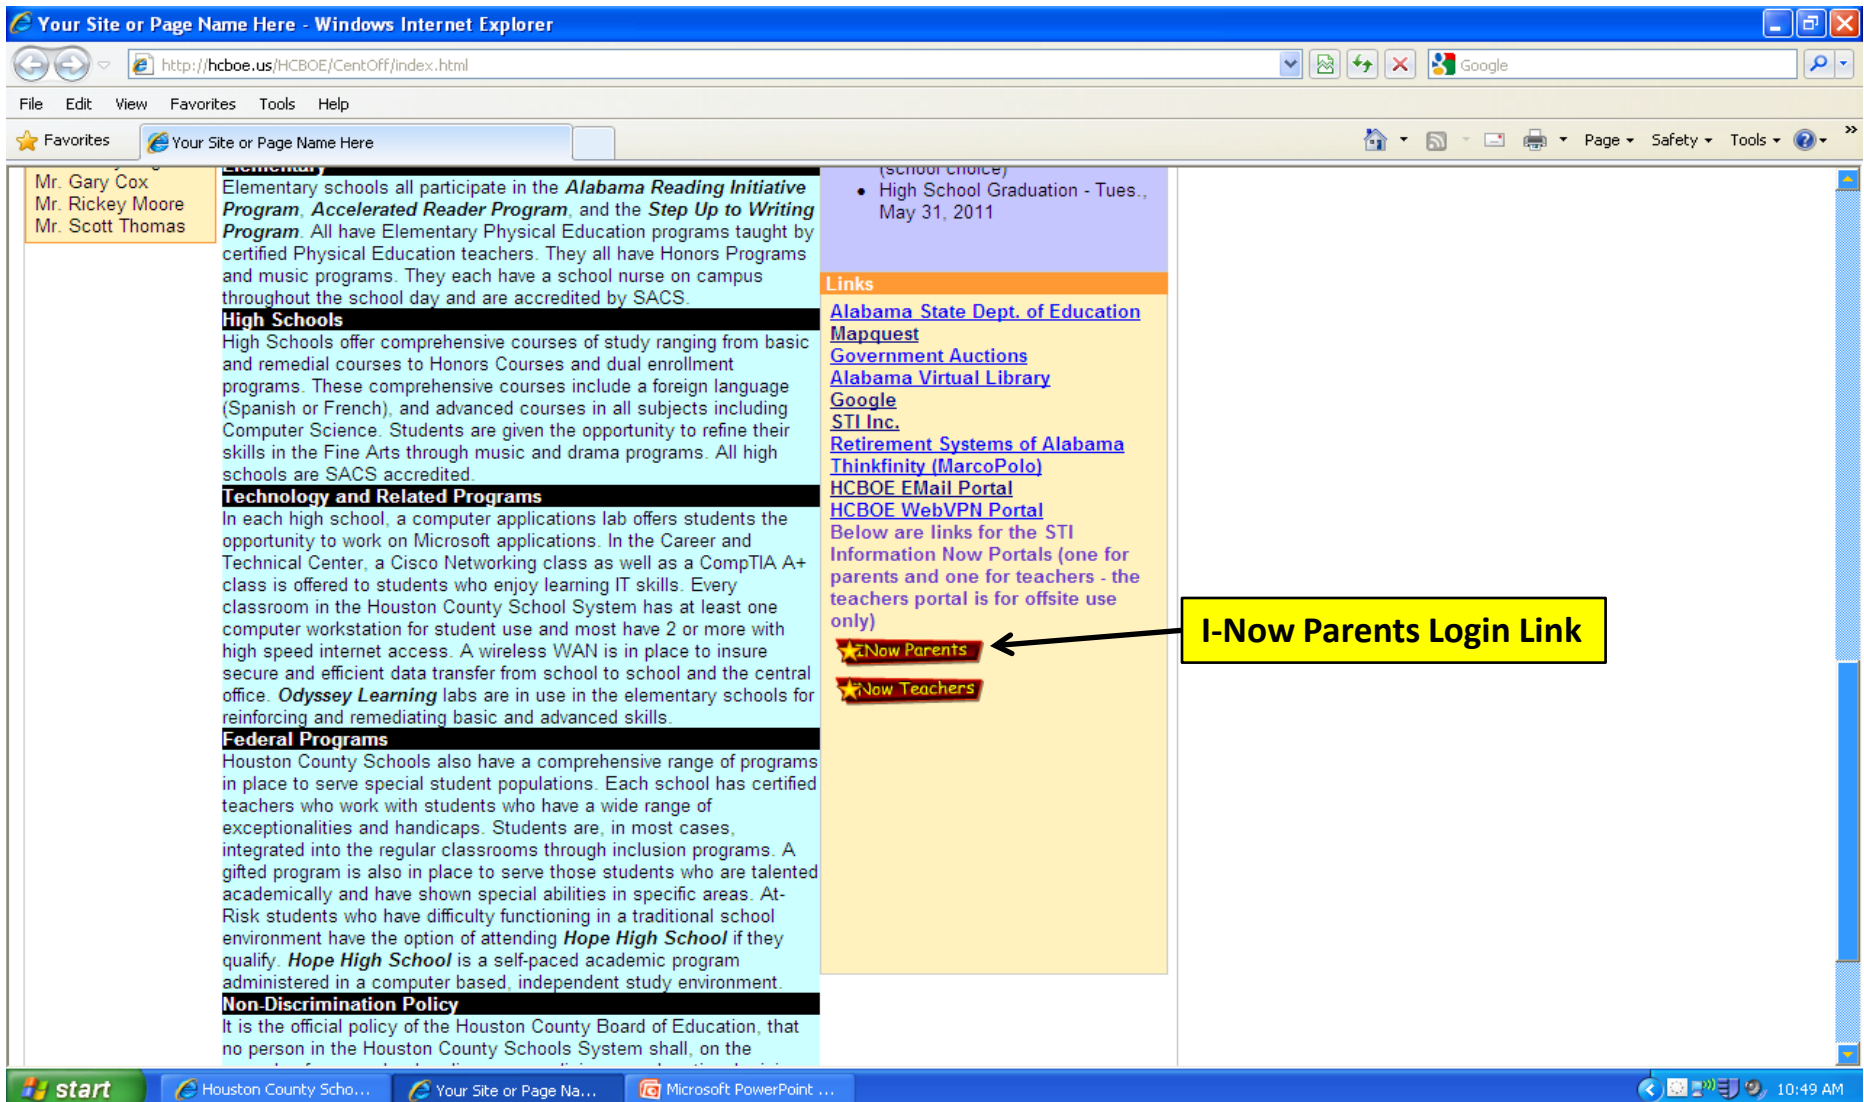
Your Site or Page Name Here - Windows Internet Explorer

http://hcboe.us/HCBOE/CentOff/index.html

Google

File Edit View Favorites Tools Help

Favorites Your Site or Page Name Here

Page Safety Tools

Mr. Gary Cox
Mr. Rickey Moore
Mr. Scott Thomas

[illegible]

Elementary schools all participate in the Alabama Reading Initiative Program, Accelerated Reader Program, and the Step Up to Writing Program. All have Elementary Physical Education programs taught by certified Physical Education teachers. They all have Honors Programs and music programs. They each have a school nurse on campus throughout the school day and are accredited by SACS.

High Schools

High Schools offer comprehensive courses of study ranging from basic and remedial courses to Honors Courses and dual enrollment programs. These comprehensive courses include a foreign language (Spanish or French), and advanced courses in all subjects including Computer Science. Students are given the opportunity to refine their skills in the Fine Arts through music and drama programs. All high schools are SACS accredited.

Technology and Related Programs

In each high school, a computer applications lab offers students the opportunity to work on Microsoft applications. In the Career and Technical Center, a Cisco Networking class as well as a CompTIA A+ class is offered to students who enjoy learning IT skills. Every classroom in the Houston County School System has at least one computer workstation for student use and most have 2 or more with high speed internet access. A wireless WAN is in place to insure secure and efficient data transfer from school to school and the central office. Odyssey Learning labs are in use in the elementary schools for reinforcing and remediating basic and advanced skills.

Federal Programs

Houston County Schools also have a comprehensive range of programs in place to serve special student populations. Each school has certified teachers who work with students who have a wide range of exceptionalities and handicaps. Students are, in most cases, integrated into the regular classrooms through inclusion programs. A gifted program is also in place to serve those students who are talented academically and have shown special abilities in specific areas. At-Risk students who have difficulty functioning in a traditional school environment have the option of attending Hope High School if they qualify. Hope High School is a self-paced academic program administered in a computer based, independent study environment.

Non-Discrimination Policy

It is the official policy of the Houston County Board of Education, that no person in the Houston County Schools System shall, on the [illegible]

(school choice)
• High School Graduation - Tues., May 31, 2011

Links

Alabama State Dept. of Education
Mapquest
Government Auctions
Alabama Virtual Library
Google
STI Inc.
Retirement Systems of Alabama
Thinkfinity (MarcoPolo)
HCBOE EMail Portal
HCBOE WebVPN Portal
Below are links for the STI Information Now Portals (one for parents and one for teachers - the teachers portal is for offsite use only)

iNow Parents
iNow Teachers

I-Now Parents Login Link

start Houston County Scho... Your Site or Page Na... Microsoft PowerPoint ... 10:49 AM